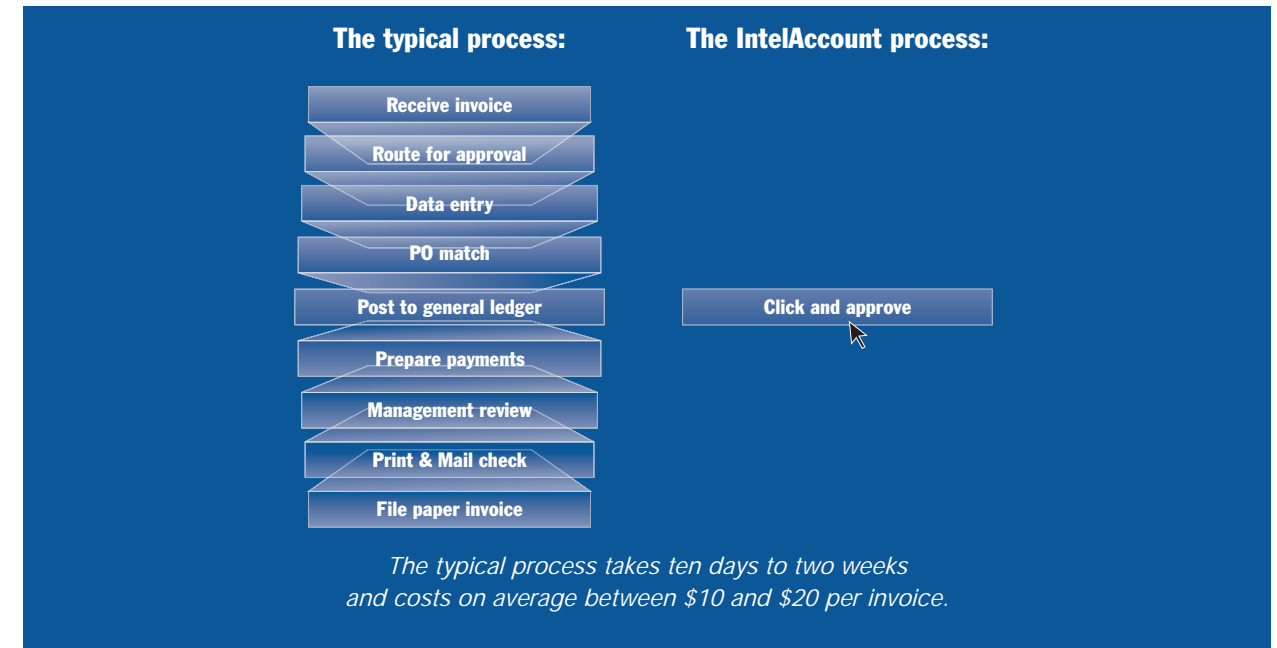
The typical process:

Receive invoice

Route for approval

Data entry

PO match

Post to general ledger

Prepare payments

Management review

Print & Mail check

File paper invoice

The IntelAccount process:

Click and approve

The typical process takes ten days to two weeks and costs on average between \$10 and \$20 per invoice.